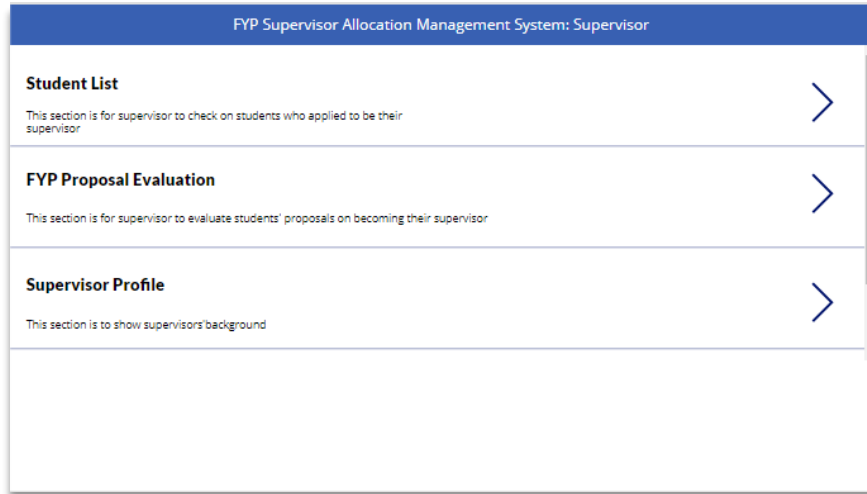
FYP Supervisor Allocation Management System: Supervisor

Student List

This section is for supervisor to check on students who applied to be their supervisor

FYP Proposal Evaluation

This section is for supervisor to evaluate students' proposals on becoming their supervisor

Supervisor Profile

This section is to show supervisors'background